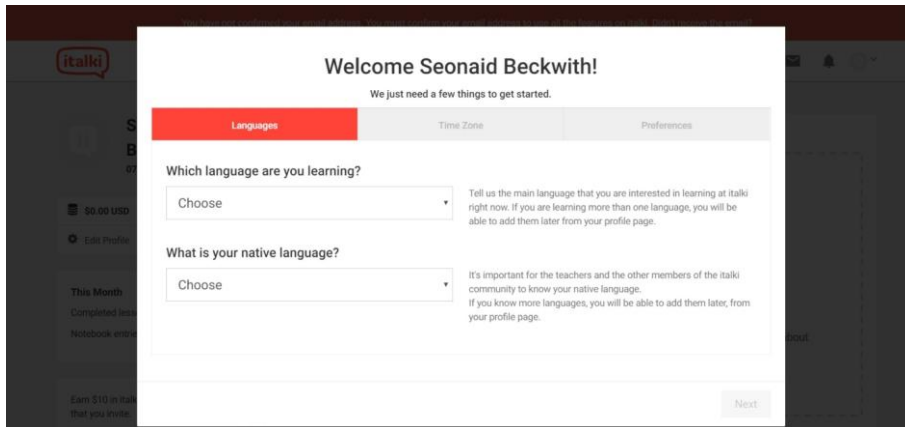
We have not confirmed your email address. You must confirm your email address to use all the features on italki. Didn't receive the email?

italki

Welcome Seonaid Beckwith!

We just need a few things to get started.

Languages

Time Zone

Preferences

Which language are you learning?

Choose

Tell us the main language that you are interested in learning at italki right now. If you are learning more than one language, you will be able to add them later from your profile page.

What is your native language?

Choose

It's important for the teachers and the other members of the italki community to know your native language.
If you know more languages, you will be able to add them later, from your profile page.

Next

S
B
07

$0.00 USD

Edit Profile

This Month

Completed less

Notebook entrie

Earn $10 in italk
that you invite.

bout